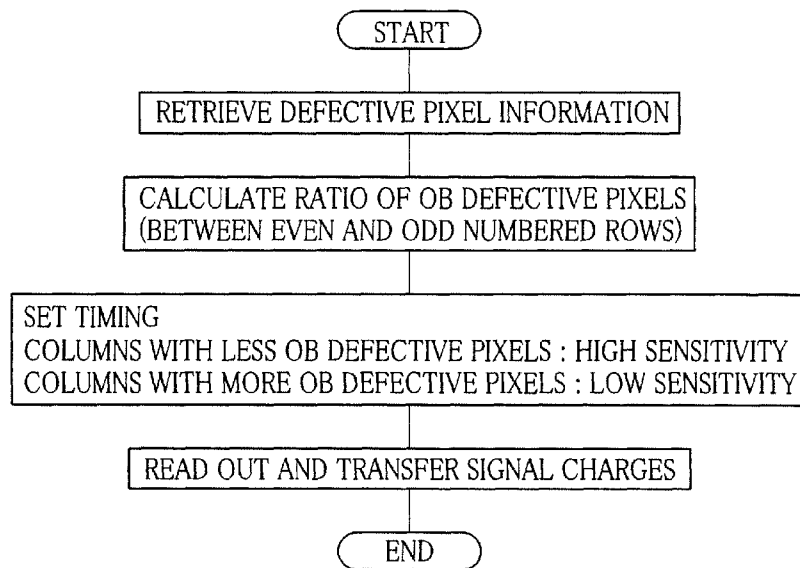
START

RETRIEVE DEFECTIVE PIXEL INFORMATION

CALCULATE RATIO OF OB DEFECTIVE PIXELS (BETWEEN EVEN AND ODD NUMBERED ROWS)

SET TIMING
COLUMNS WITH LESS OB DEFECTIVE PIXELS : HIGH SENSITIVITY
COLUMNS WITH MORE OB DEFECTIVE PIXELS : LOW SENSITIVITY

READ OUT AND TRANSFER SIGNAL CHARGES

END